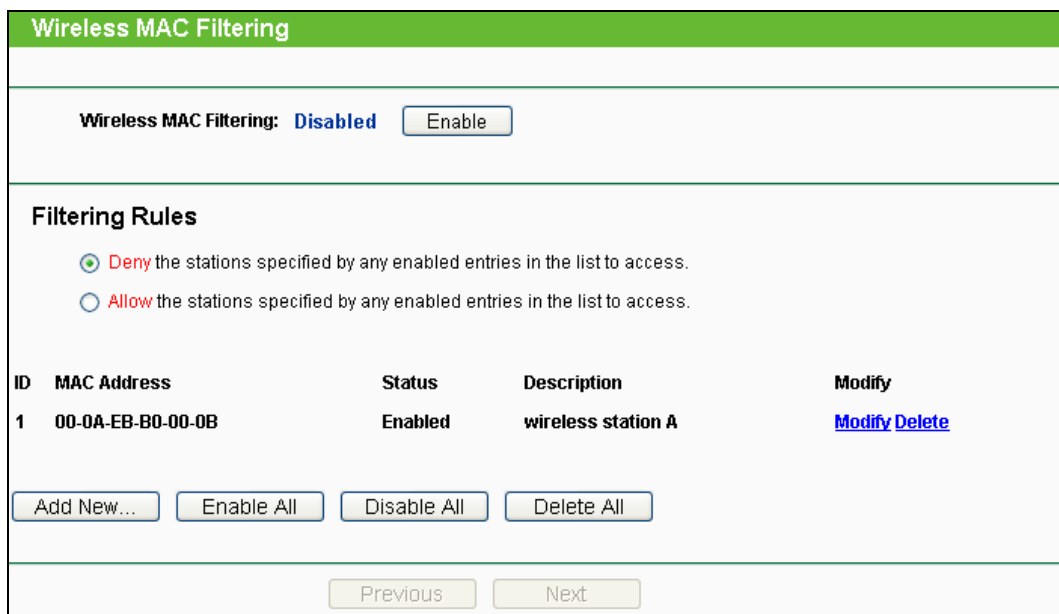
Wireless MAC Filtering

Wireless MAC Filtering: Disabled Enable

Filtering Rules

Deny the stations specified by any enabled entries in the list to access.

Allow the stations specified by any enabled entries in the list to access.

| ID | MAC Address | Status | Description | Modify |
|---|---|---|---|---|
| 1 | 00-0A-EB-B0-00-0B | Enabled | wireless station A | Modify Delete |

Add New... Enable All Disable All Delete All

Previous Next